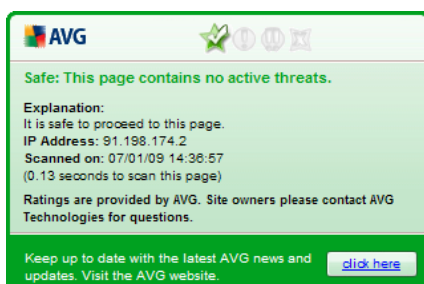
AVG

Safe: This page contains no active threats.

Explanation:
It is safe to proceed to this page.
IP Address: 91.198.174.2
Scanned on: 07/01/09 14:36:57
(0.13 seconds to scan this page)

Ratings are provided by AVG. Site owners please contact AVG Technologies for questions.

Keep up to date with the latest AVG news and updates. Visit the AVG website.

click here